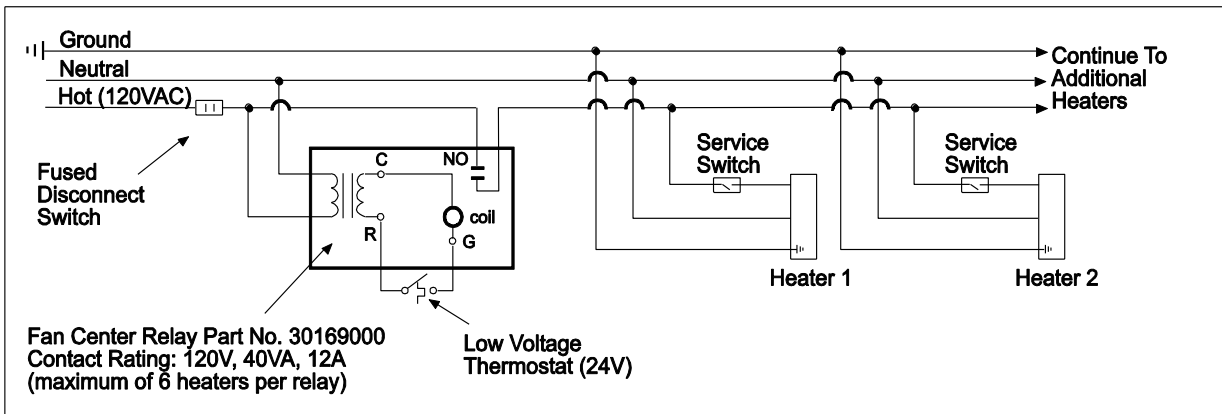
Ground
Neutral
Hot (120VAC)

Continue To
Additional
Heaters

Fused
Disconnect
Switch

C
NO
coil
R
G

Service
Switch

Service
Switch

Heater 1

Heater 2

Fan Center Relay Part No. 30169000
Contact Rating: 120V, 40VA, 12A
(maximum of 6 heaters per relay)

Low Voltage
Thermostat (24V)